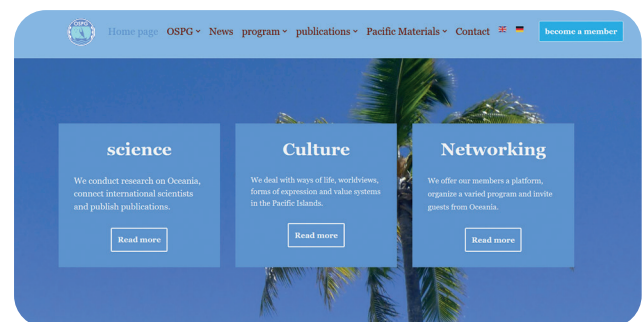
Home page OSPG News program publications Pacific Materials Contact become a member

science

We conduct research on Oceania, connect international scientists and publish publications.

Read more

Culture

We deal with ways of life, worldviews, forms of expression and value systems in the Pacific Islands.

Read more

Networking

We offer our members a platform, organize a varied program and invite guests from Oceania.

Read more